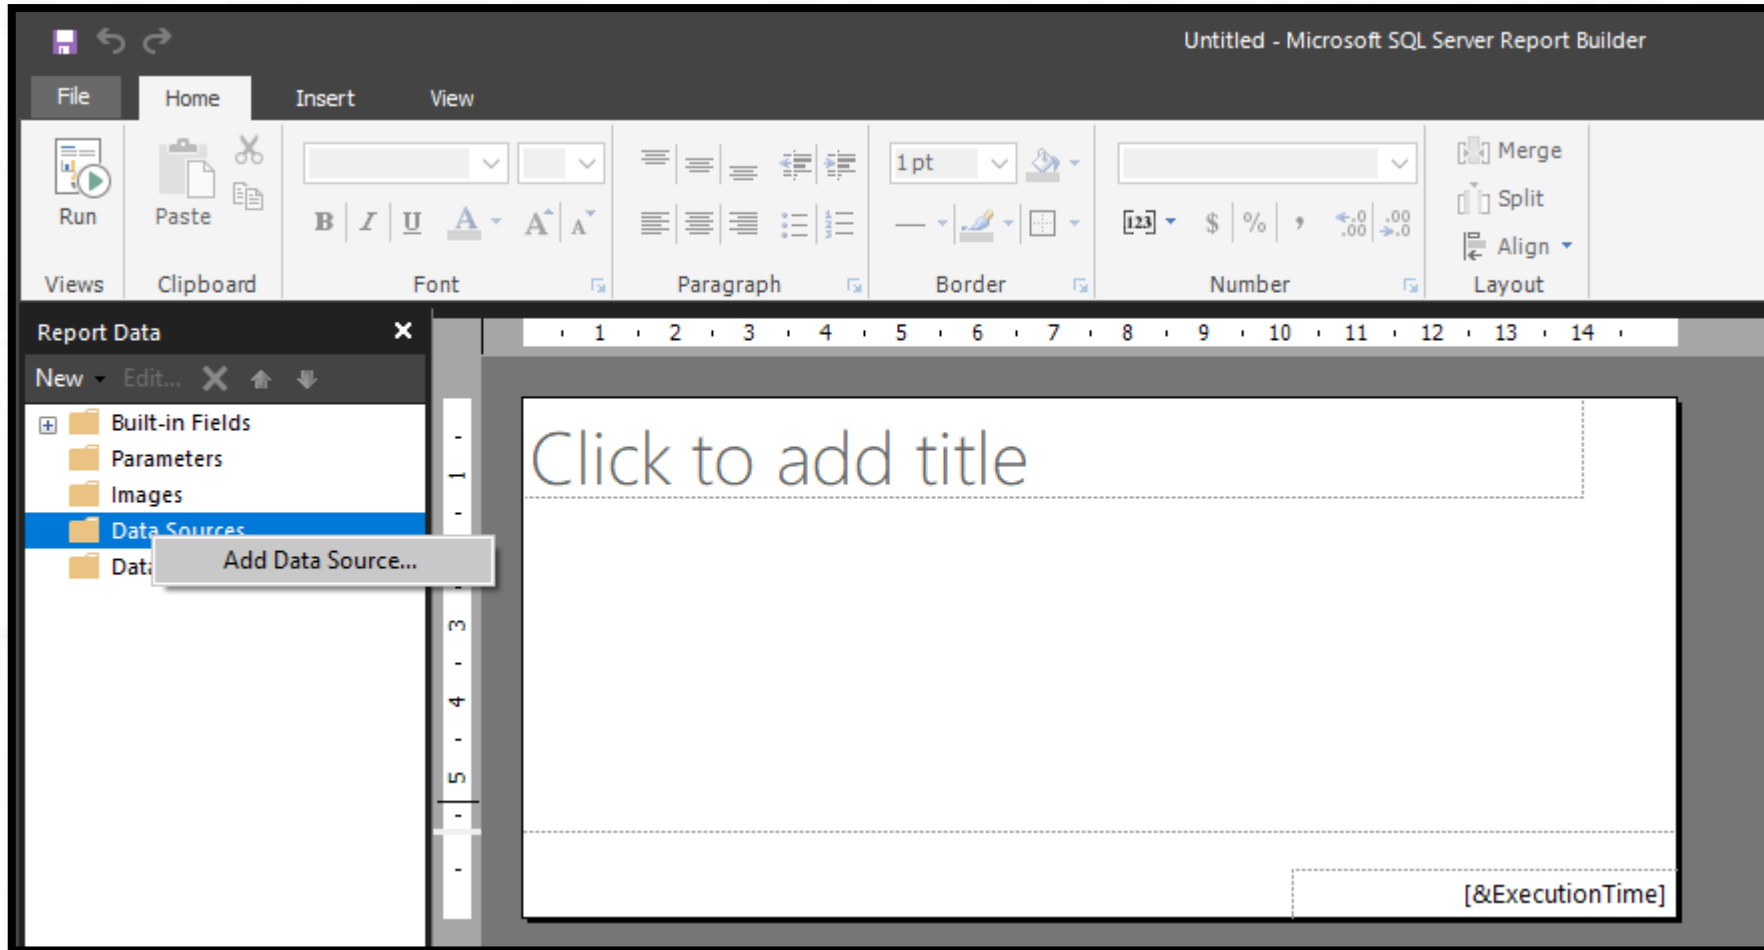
Untitled - Microsoft SQL Server Report Builder

File Home Insert View

Run
Views

Paste
Clipboard

B I U A A A
Font

Paragraph

1 pt
Border

[123] $ % ,
Number

Merge
Split
Align
Layout

Report Data

New Edit...

Built-in Fields
Parameters
Images
Data Sources
Dat

Add Data Source...

1 2 3 4 5 6 7 8 9 10 11 12 13 14

1 3 4 5

Click to add title

[&ExecutionTime]